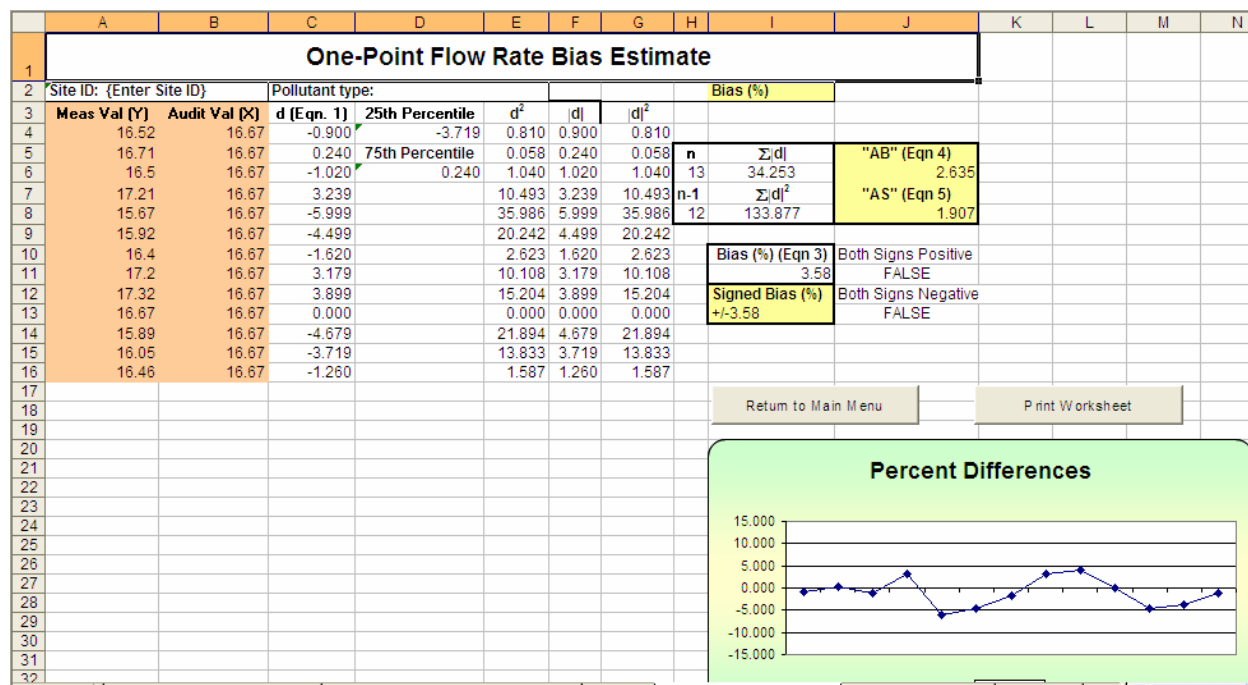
| | A | B | C | D | E | F | G | H | I | J | K | L | M | N |
|---|---|---|---|---|---|---|---|---|---|---|---|---|---|---|
| 1 | One-Point Flow Rate Bias Estimate | | | | | | | | | | | | | |
| 2 | Site ID: {Enter Site ID} | | Pollutant type: | | | | | | Bias (%) | | | | | |
| 3 | Meas Val (Y) | Audit Val (X) | d (Eqn. 1) | 25th Percentile | $d^2$ | \|d\| | $\|d\|^2$ | | | | | | | |
| 4 | 16.52 | 16.67 | -0.900 | -3.719 | 0.810 | 0.900 | 0.810 | | | | | | | |
| 5 | 16.71 | 16.67 | 0.240 | 75th Percentile | 0.058 | 0.240 | 0.058 | n | Σ\|d\| | "AB" (Eqn 4) | | | | |
| 6 | 16.5 | 16.67 | -1.020 | 0.240 | 1.040 | 1.020 | 1.040 | 13 | 34.253 | 2.635 | | | | |
| 7 | 17.21 | 16.67 | 3.239 | | 10.493 | 3.239 | 10.493 | n-1 | $\Sigma\|d\|^2$ | "AS" (Eqn 5) | | | | |
| 8 | 15.67 | 16.67 | -5.999 | | 35.986 | 5.999 | 35.986 | 12 | 133.877 | 1.907 | | | | |
| 9 | 15.92 | 16.67 | -4.499 | | 20.242 | 4.499 | 20.242 | | | | | | | |
| 10 | 16.4 | 16.67 | -1.620 | | 2.623 | 1.620 | 2.623 | | Bias (%) (Eqn 3) | Both Signs Positive | | | | |
| 11 | 17.2 | 16.67 | 3.179 | | 10.108 | 3.179 | 10.108 | | 3.58 | FALSE | | | | |
| 12 | 17.32 | 16.67 | 3.899 | | 15.204 | 3.899 | 15.204 | | Signed Bias (%) | Both Signs Negative | | | | |
| 13 | 16.67 | 16.67 | 0.000 | | 0.000 | 0.000 | 0.000 | | +/-3.58 | FALSE | | | | |
| 14 | 15.89 | 16.67 | -4.679 | | 21.894 | 4.679 | 21.894 | | | | | | | |
| 15 | 16.05 | 16.67 | -3.719 | | 13.833 | 3.719 | 13.833 | | | | | | | |
| 16 | 16.46 | 16.67 | -1.260 | | 1.587 | 1.260 | 1.587 | | | | | | | |

17 18 19 20 21 22 23 24 25 26 27 28 29 30 31 32

Return to Main Menu

Print Worksheet

Percent Differences

15.000
10.000
5.000
0.000
-5.000
-10.000
-15.000